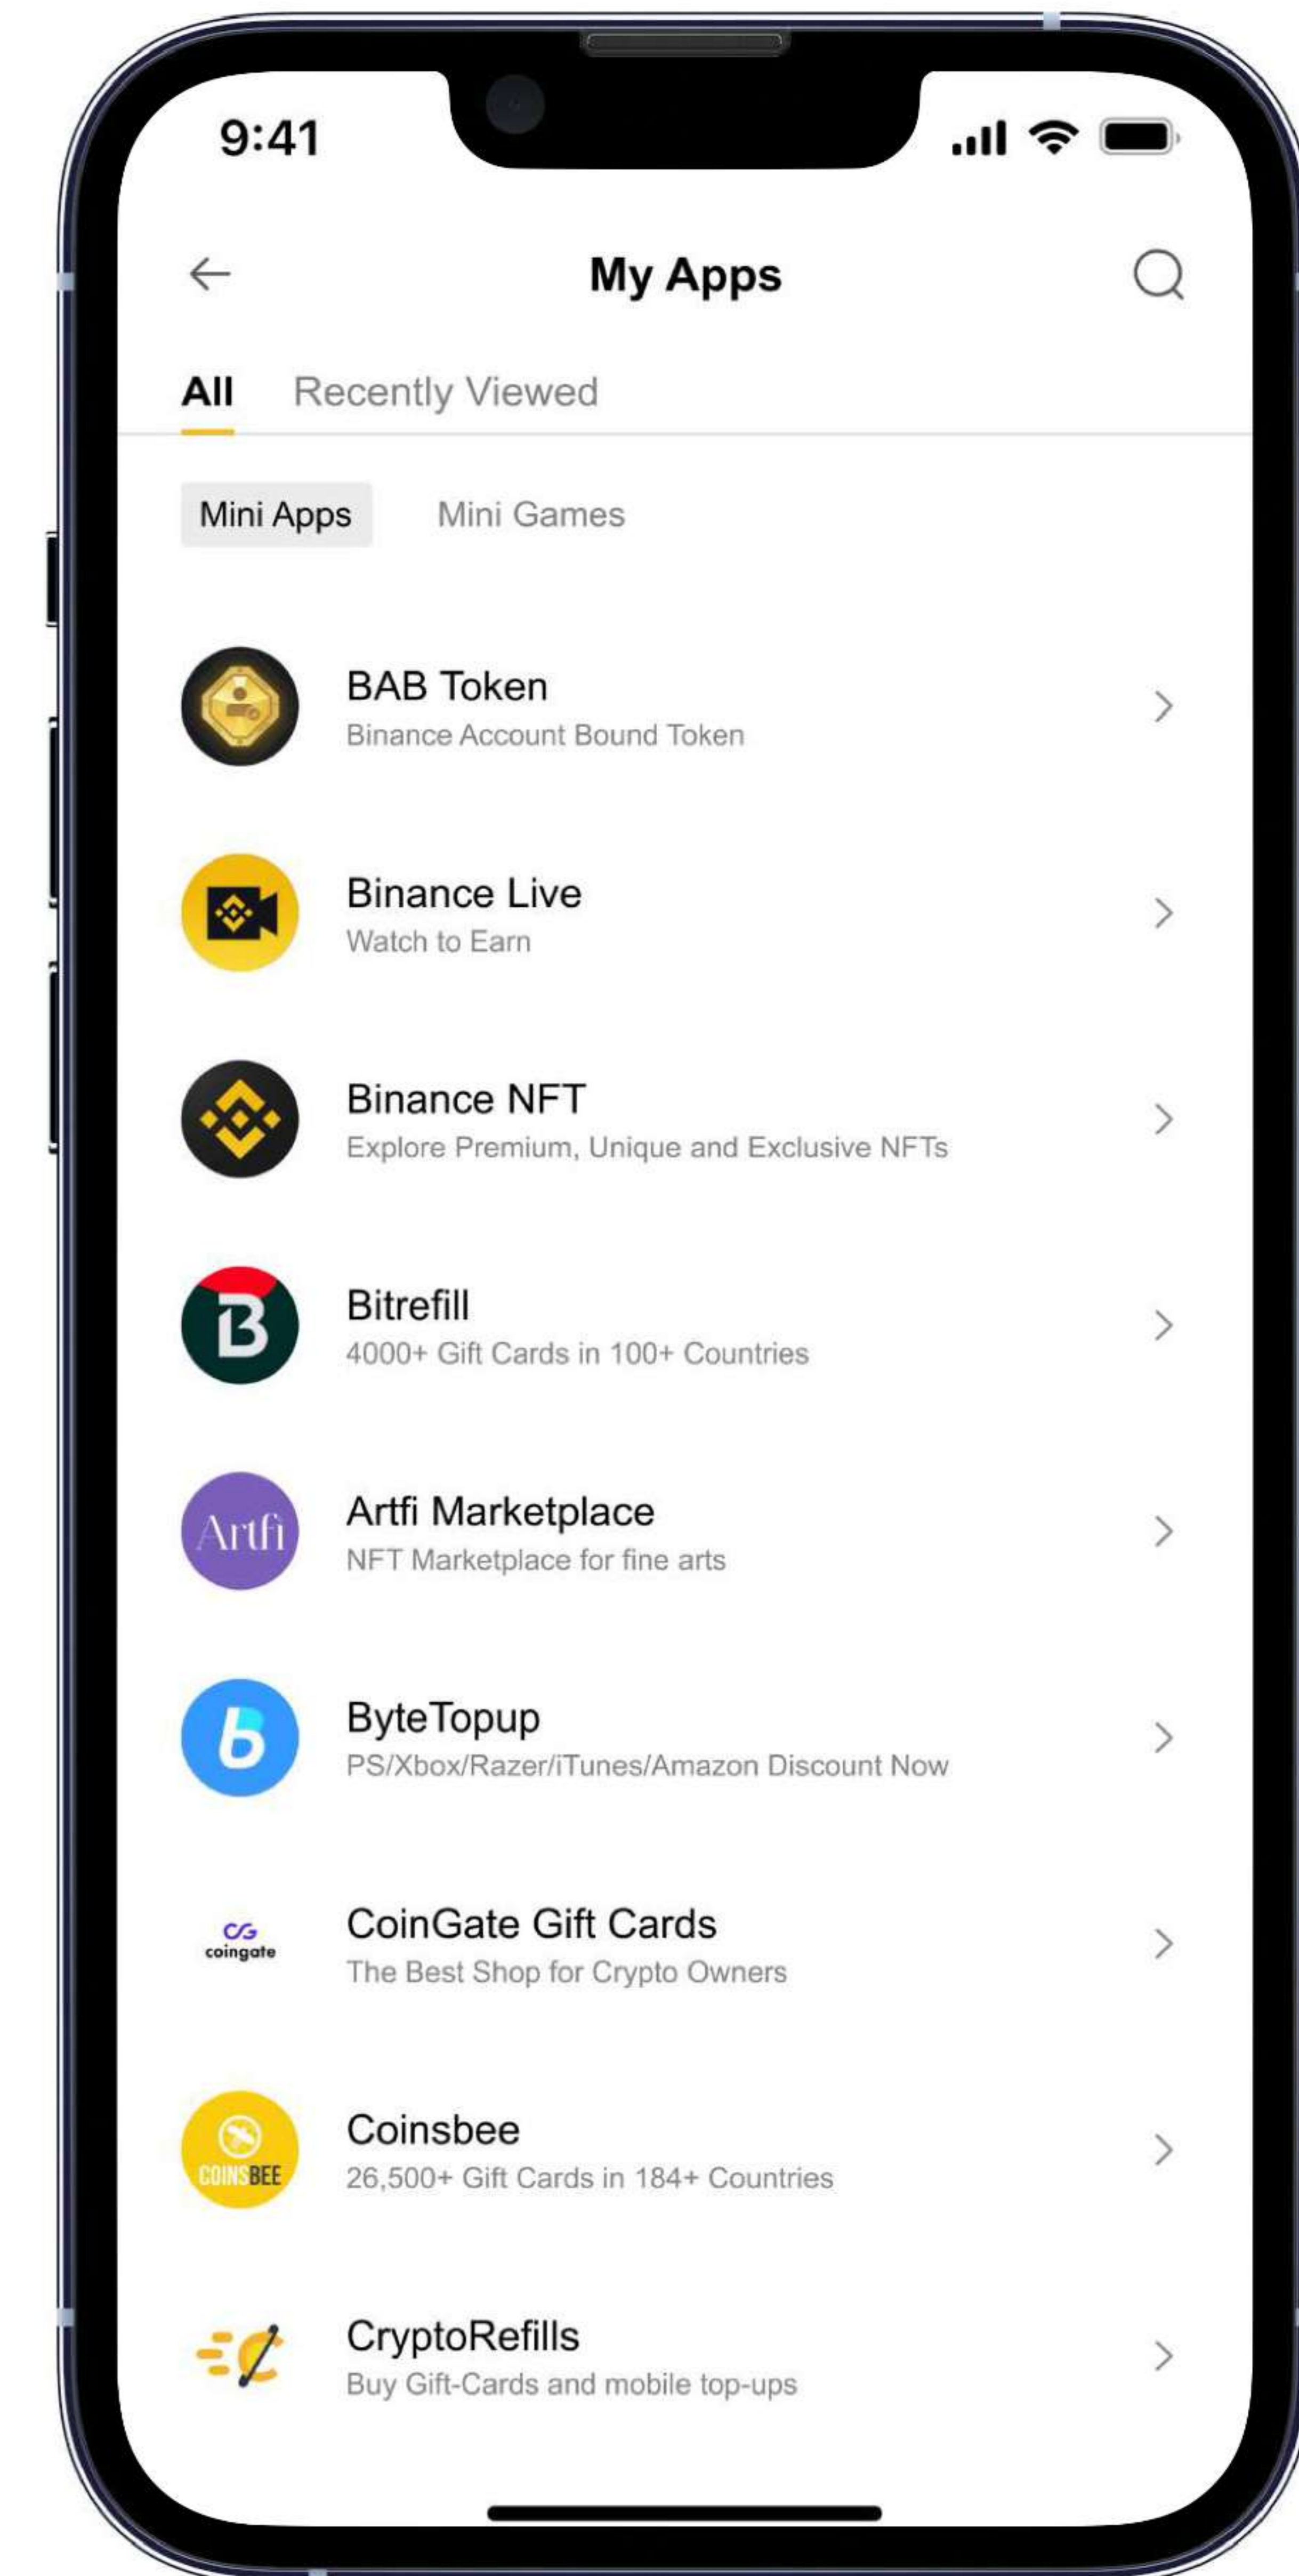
9:41

My Apps

All Recently Viewed

Mini Apps Mini Games

BAB Token
Binance Account Bound Token

Binance Live
Watch to Earn

Binance NFT
Explore Premium, Unique and Exclusive NFTs

Bitrefill
4000+ Gift Cards in 100+ Countries

Artfi
Artfi Marketplace
NFT Marketplace for fine arts

ByteTopup
PS/Xbox/Razer/iTunes/Amazon Discount Now

coingate
CoinGate Gift Cards
The Best Shop for Crypto Owners

COINSBEE
Coinsbee
26,500+ Gift Cards in 184+ Countries

CryptoRefills
Buy Gift-Cards and mobile top-ups